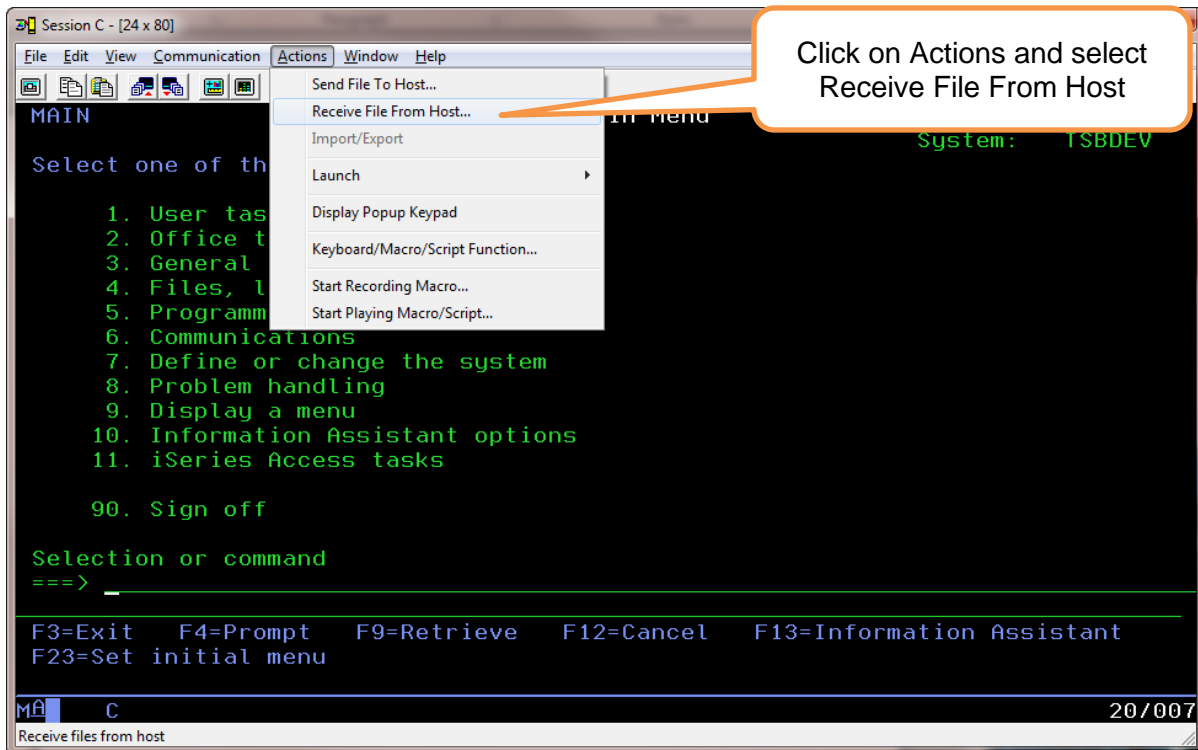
Session C - [24 x 80]

File Edit View Communication Actions Window Help

Click on Actions and select Receive File From Host

Send File To Host...
Receive File From Host...
Import/Export
Launch
Display Popup Keypad
Keyboard/Macro/Script Function...
Start Recording Macro...
Start Playing Macro/Script...

MAIN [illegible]n Menu
System: TSBDEV

Select one of th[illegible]

1. User tas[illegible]
2. Office t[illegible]
3. General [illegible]
4. Files, l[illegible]
5. Programm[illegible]
6. Communications
7. Define or change the system
8. Problem handling
9. Display a menu
10. Information Assistant options
11. iSeries Access tasks

90. Sign off

Selection or command
===> _

F3=Exit F4=Prompt F9=Retrieve F12=Cancel F13=Information Assistant
F23=Set initial menu

MA C 20/007

Receive files from host